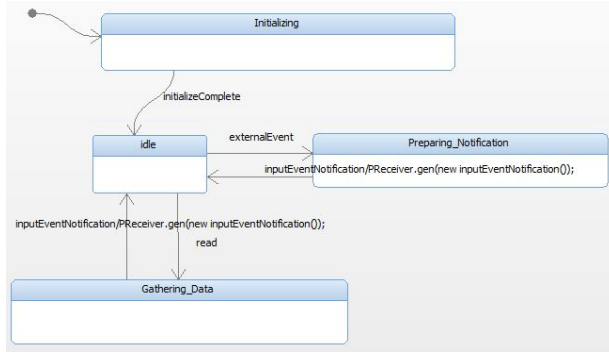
Initializing

initializeComplete

idle

externalEvent

Preparing_Notification

inputEventNotification/PReceiver.gen(new inputEventNotification());

inputEventNotification/PReceiver.gen(new inputEventNotification());

read

Gathering_Data